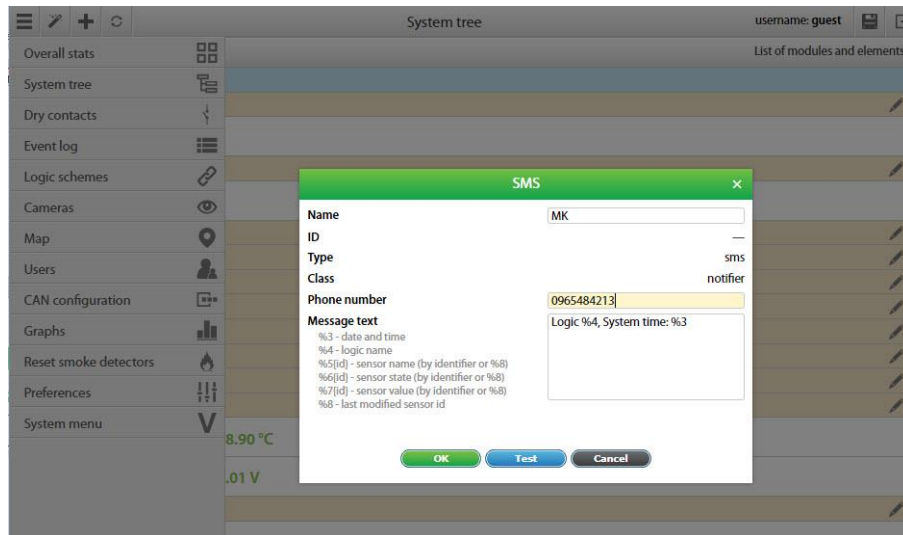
System tree

username: guest

Overall stats
System tree
Dry contacts
Event log
Logic schemes
Cameras
Map
Users
CAN configuration
Graphs
Reset smoke detectors
Preferences
System menu

List of modules and elements

8.90 °C

.01 V

SMS ×

| | |
|---|---|
| Name | MK |
| ID | — |
| Type | sms |
| Class | notifier |
| Phone number | 0965484213 |
| Message text | Logic %4, System time: %3 |

%3 - date and time
%4 - logic name
%5[id] - sensor name (by identifier or %8)
%6[id] - sensor state (by identifier or %8)
%7[id] - sensor value (by identifier or %8)
%8 - last modified sensor id

OK Test Cancel